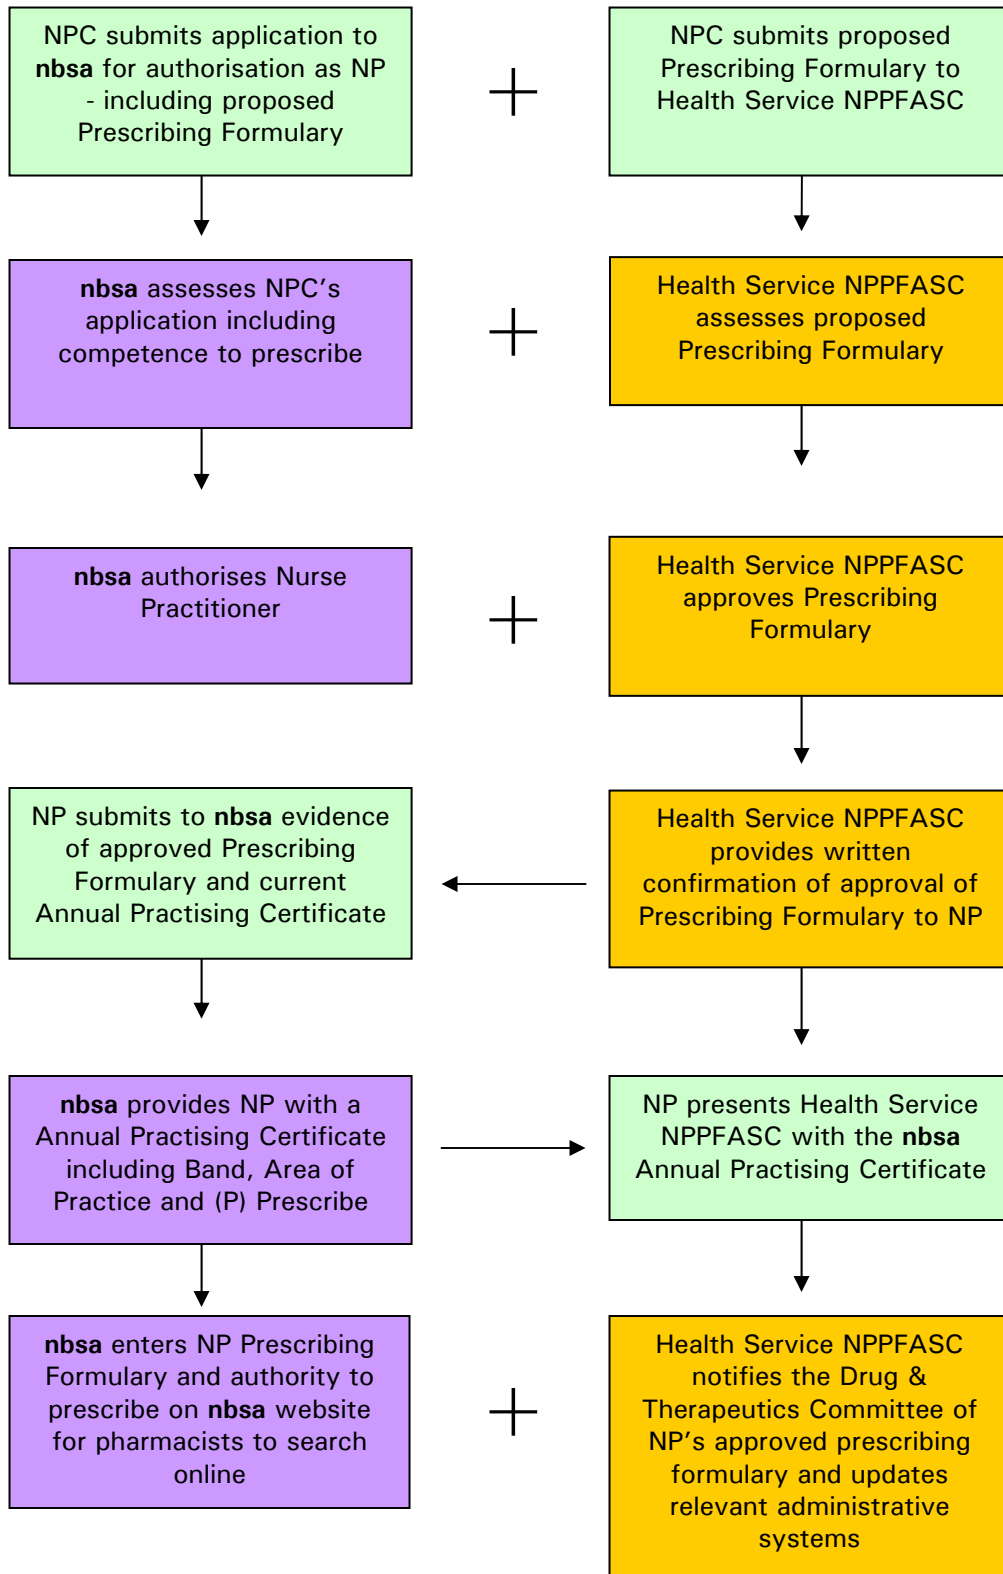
NPC submits application to **nbsa** for authorisation as NP - including proposed Prescribing Formulary

+

NPC submits proposed Prescribing Formulary to Health Service NPPFASC

**nbsa** assesses NPC's application including competence to prescribe

+

Health Service NPPFASC assesses proposed Prescribing Formulary

**nbsa** authorises Nurse Practitioner

+

Health Service NPPFASC approves Prescribing Formulary

NP submits to **nbsa** evidence of approved Prescribing Formulary and current Annual Practising Certificate

Health Service NPPFASC provides written confirmation of approval of Prescribing Formulary to NP

**nbsa** provides NP with a Annual Practising Certificate including Band, Area of Practice and (P) Prescribe

NP presents Health Service NPPFASC with the **nbsa** Annual Practising Certificate

**nbsa** enters NP Prescribing Formulary and authority to prescribe on **nbsa** website for pharmacists to search online

+

Health Service NPPFASC notifies the Drug & Therapeutics Committee of NP's approved prescribing formulary and updates relevant administrative systems